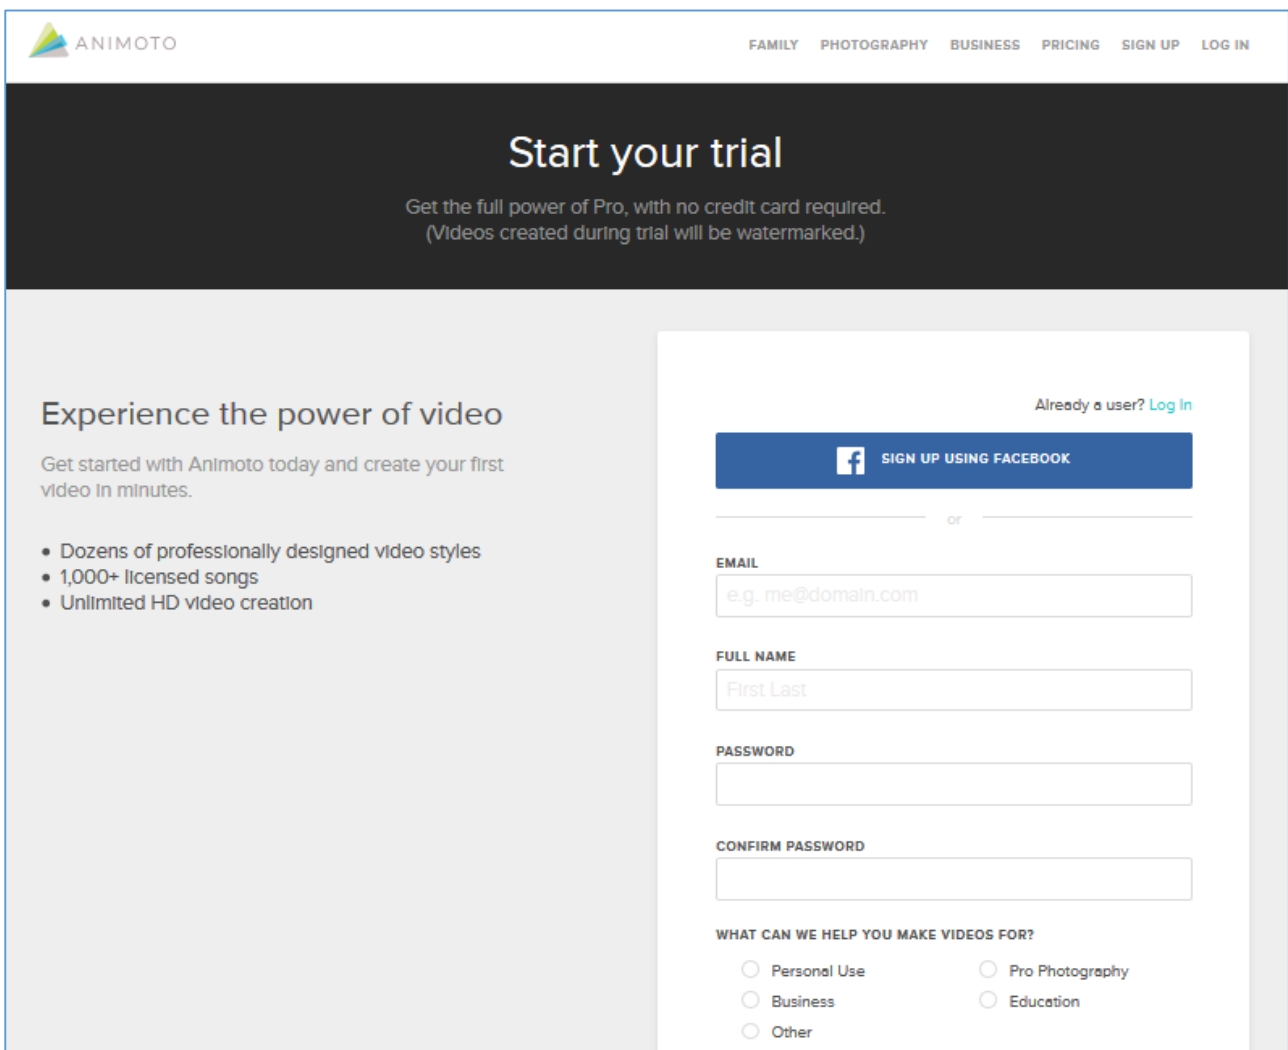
ANIMOTO

FAMILY PHOTOGRAPHY BUSINESS PRICING SIGN UP LOG IN

Start your trial

Get the full power of Pro, with no credit card required.
(Videos created during trial will be watermarked.)

Experience the power of video

Get started with Animoto today and create your first video in minutes.

- Dozens of professionally designed video styles
- 1,000+ licensed songs
- Unlimited HD video creation

Already a user? Log In

SIGN UP USING FACEBOOK

or

EMAIL

e.g. me@domain.com

FULL NAME

First Last

PASSWORD

CONFIRM PASSWORD

WHAT CAN WE HELP YOU MAKE VIDEOS FOR?

Personal Use
Pro Photography
Business
Education
Other